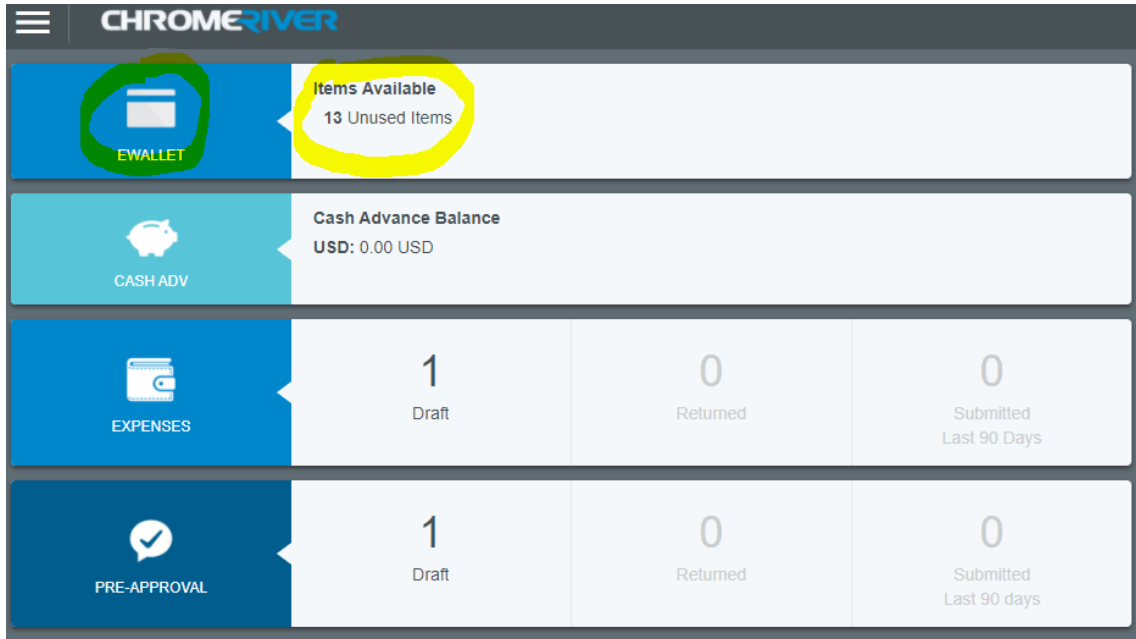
CHROMERIVER

EWALLET

Items Available
13 Unused Items

CASH ADV

Cash Advance Balance
USD: 0.00 USD

EXPENSES

1
Draft

0
Returned

0
Submitted
Last 90 Days

PRE-APPROVAL

1
Draft

0
Returned

0
Submitted
Last 90 days